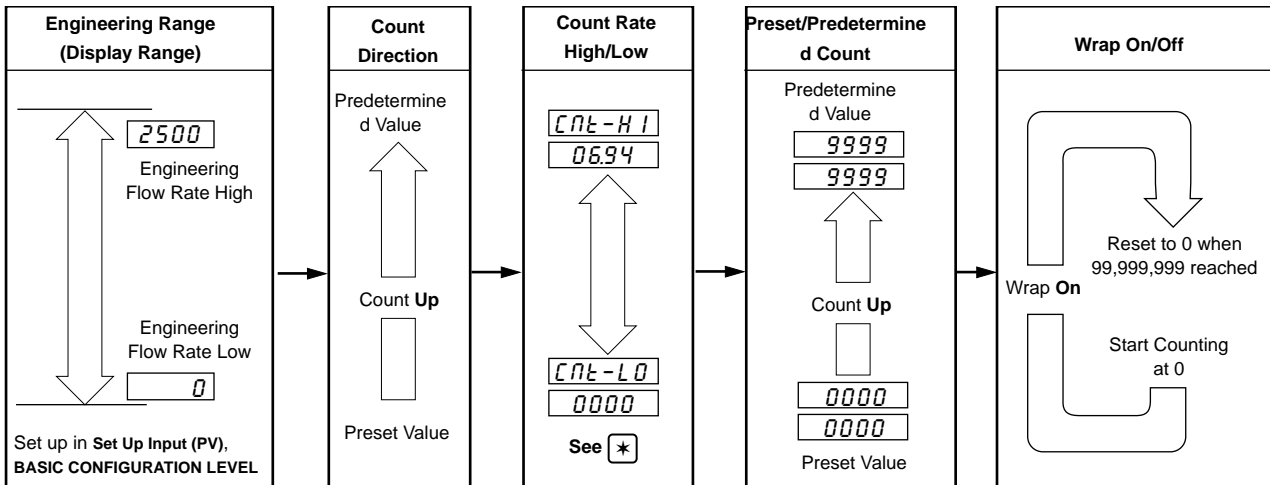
| Engineering Range (Display Range) | Count Direction | Count Rate High/Low | Preset/Predetermined Count | Wrap On/Off |
|---|---|---|---|---|

2500
Engineering Flow Rate High

Engineering Flow Rate Low
0

Set up in **Set Up Input (PV)**, **BASIC CONFIGURATION LEVEL**

Predetermined Value

Count **Up**

Preset Value

CNt-HI
06.94

CNt-LO
0000

See ✶

Predetermined Value
9999
9999

Count **Up**

0000
0000
Preset Value

Reset to 0 when 99,999,999 reached

Wrap **On**

Start Counting at 0